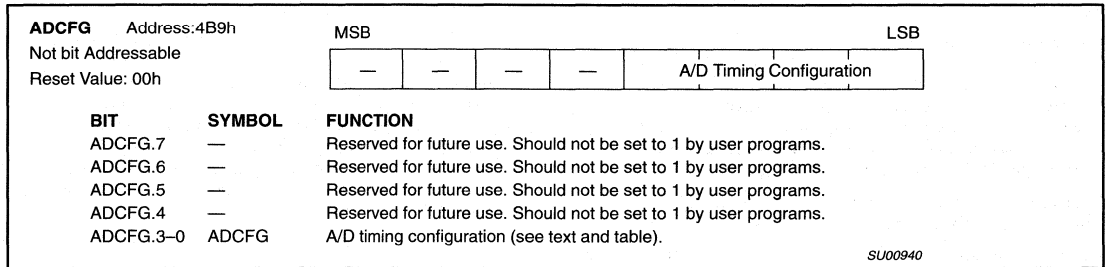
**ADCFG** Address:4B9h
Not bit Addressable
Reset Value: 00h

MSB LSB

| — | — | — | — | A/D Timing Configuration |
|---|---|---|---|---|

| BIT | SYMBOL | FUNCTION |
|---|---|---|
| ADCFG.7 | — | Reserved for future use. Should not be set to 1 by user programs. |
| ADCFG.6 | — | Reserved for future use. Should not be set to 1 by user programs. |
| ADCFG.5 | — | Reserved for future use. Should not be set to 1 by user programs. |
| ADCFG.4 | — | Reserved for future use. Should not be set to 1 by user programs. |
| ADCFG.3–0 | ADCFG | A/D timing configuration (see text and table). |

SU00940